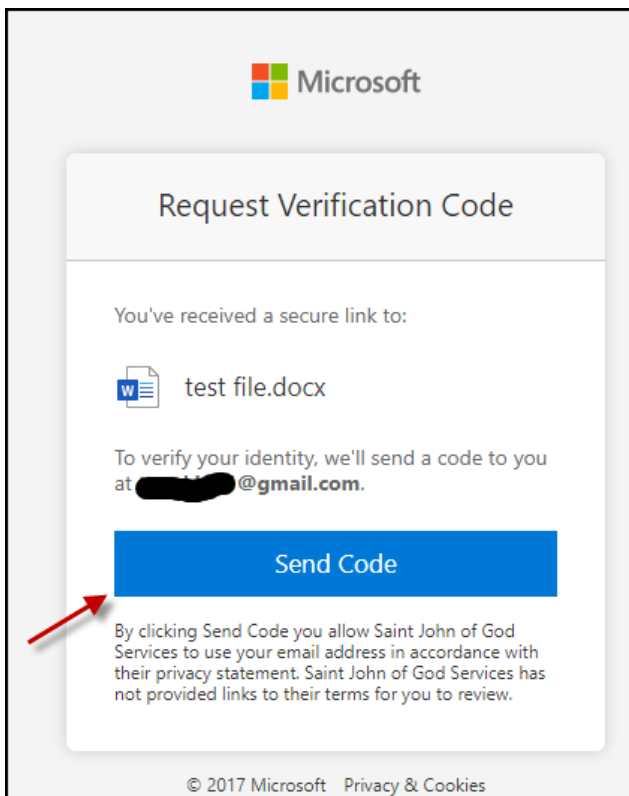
Microsoft

Request Verification Code

You've received a secure link to:

test file.docx

To verify your identity, we'll send a code to you at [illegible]@gmail.com.

Send Code

By clicking Send Code you allow Saint John of God Services to use your email address in accordance with their privacy statement. Saint John of God Services has not provided links to their terms for you to review.

© 2017 Microsoft Privacy & Cookies